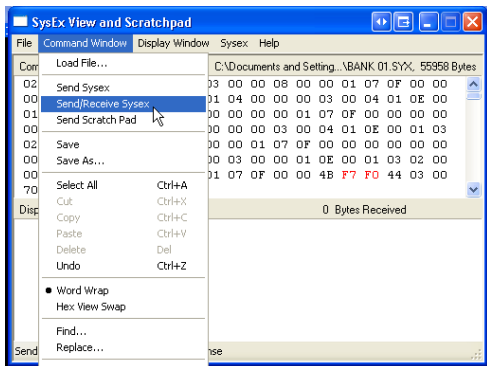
SysEx View and Scratchpad

File | Command Window | Display Window | Sysex | Help

Com

C:\Documents and Setting...\BANK 01.SYX, 55958 Bytes

02 03 00 00 08 00 00 01 07 0F 00 00
00 01 04 00 00 00 03 00 04 01 0E 00
01 00 00 00 00 01 07 0F 00 00 00 00
00 00 00 00 03 00 04 01 0E 00 01 03
02 00 00 01 07 0F 00 00 00 00 00 00
00 00 03 00 00 01 0E 00 01 03 02 00
00 01 07 0F 00 00 4B F7 F0 44 03 00
70

Disp

0 Bytes Received

Send

nse

Load File...
Send Sysex
Send/Receive Sysex
Send Scratch Pad
Save
Save As...
Select All Ctrl+A
Cut Ctrl+X
Copy Ctrl+C
Paste Ctrl+V
Delete Del
Undo Ctrl+Z
Word Wrap
Hex View Swap
Find...
Replace...